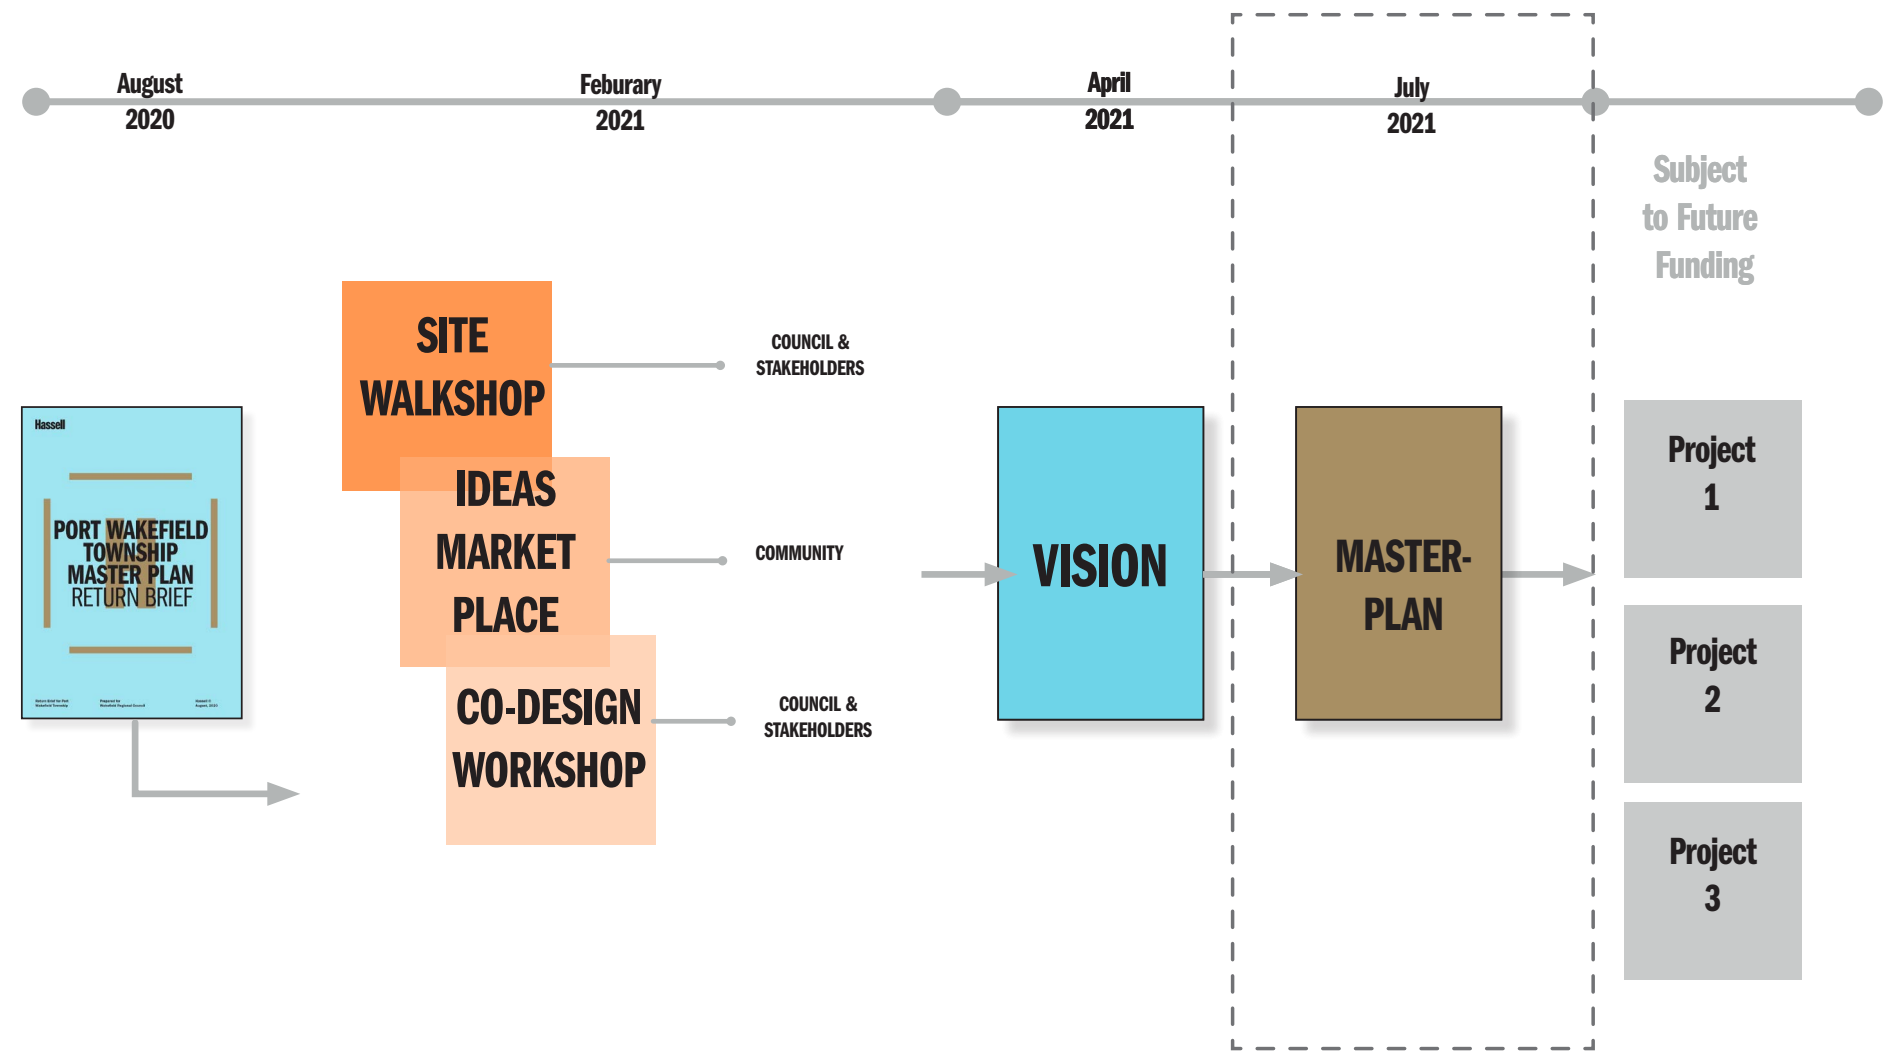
August 2020

Feburary 2021

April 2021

July 2021

Subject to Future Funding

Hassell

PORT WAKEFIELD TOWNSHIP MASTER PLAN RETURN BRIEF

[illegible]

SITE WALKSHOP

COUNCIL & STAKEHOLDERS

IDEAS MARKET PLACE

COMMUNITY

CO-DESIGN WORKSHOP

COUNCIL & STAKEHOLDERS

VISION

MASTER-PLAN

Project 1

Project 2

Project 3